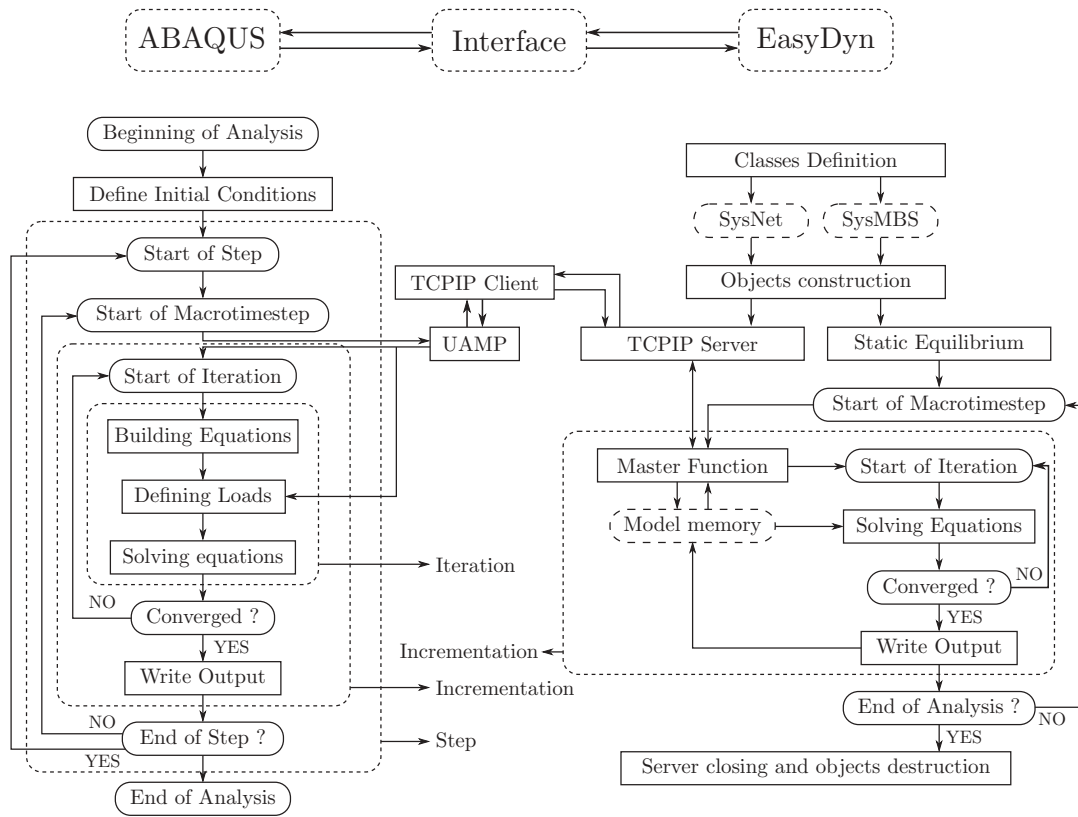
ABAQUS
Interface
EasyDyn

Beginning of Analysis
Define Initial Conditions
Start of Step
Start of Macrotimestep
Start of Iteration
Building Equations
Defining Loads
Solving equations
NO
Converged ?
YES
Write Output
NO
End of Step ?
YES
End of Analysis

Iteration
Incrementation
Step

TCPIP Client
UAMP
TCPIP Server

Classes Definition
SysNet
SysMBS
Objects construction
Static Equilibrium
Start of Macrotimestep
Master Function
Start of Iteration
Model memory
Solving Equations
Converged ?
NO
YES
Write Output
Incrementation
End of Analysis ?
NO
YES
Server closing and objects destruction